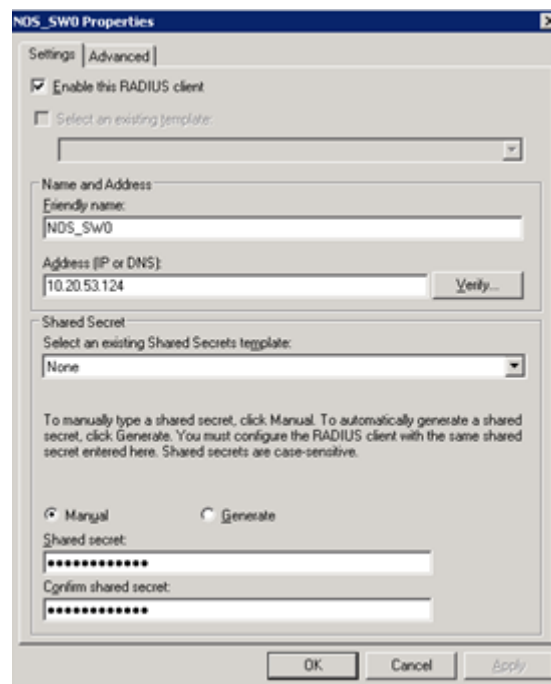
NOS_SW0 Properties

Settings | Advanced

Enable this RADIUS client

Select an existing template:

Name and Address

Friendly name:

NOS_SW0

Address (IP or DNS):

10.20.53.124

Verify...

Shared Secret

Select an existing Shared Secrets template:

None

To manually type a shared secret, click Manual. To automatically generate a shared secret, click Generate. You must configure the RADIUS client with the same shared secret entered here. Shared secrets are case-sensitive.

Manual

Generate

Shared secret:

•••••••••••••

Confirm shared secret:

•••••••••••••

OK

Cancel

Apply